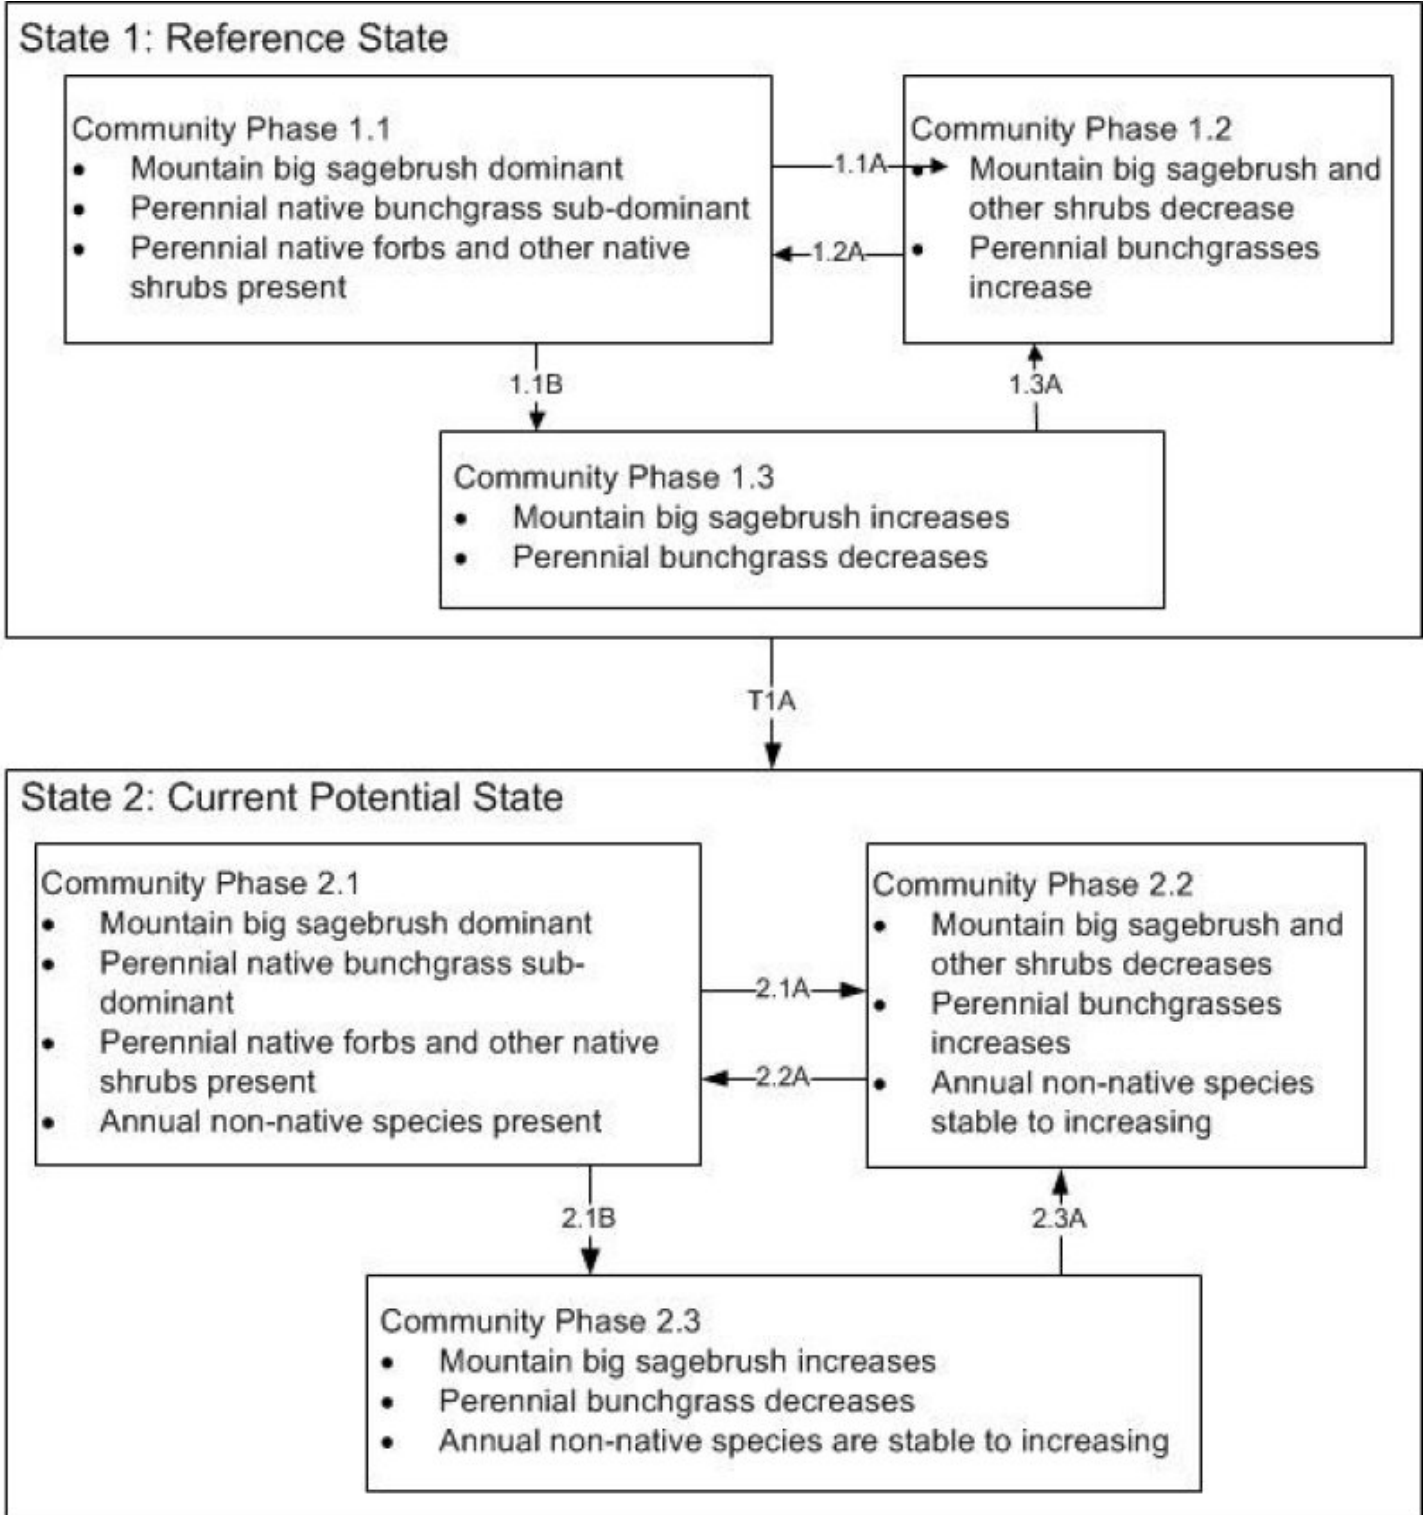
State 1: Reference State

Community Phase 1.1
- Mountain big sagebrush dominant
- Perennial native bunchgrass sub-dominant
- Perennial native forbs and other native shrubs present

1.1A

1.2A

Community Phase 1.2
- Mountain big sagebrush and other shrubs decrease
- Perennial bunchgrasses increase

1.1B

1.3A

Community Phase 1.3
- Mountain big sagebrush increases
- Perennial bunchgrass decreases

T1A

State 2: Current Potential State

Community Phase 2.1
- Mountain big sagebrush dominant
- Perennial native bunchgrass sub-dominant
- Perennial native forbs and other native shrubs present
- Annual non-native species present

2.1A

2.2A

Community Phase 2.2
- Mountain big sagebrush and other shrubs decreases
- Perennial bunchgrasses increases
- Annual non-native species stable to increasing

2.1B

2.3A

Community Phase 2.3
- Mountain big sagebrush increases
- Perennial bunchgrass decreases
- Annual non-native species are stable to increasing